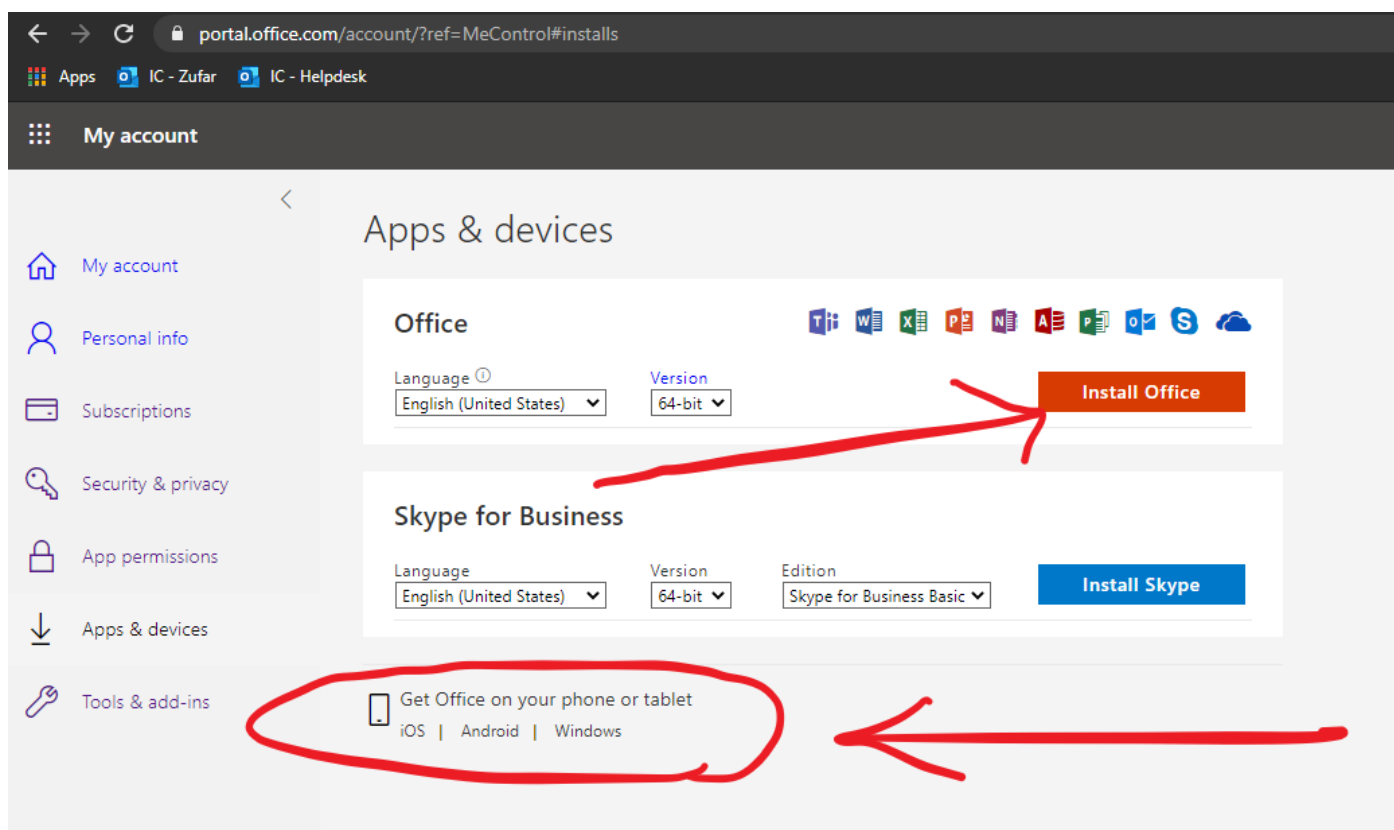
portal.office.com/account/?ref=MeControl#installs

Apps IC - Zufar IC - Helpdesk

My account

My account

Personal info

Subscriptions

Security & privacy

App permissions

Apps & devices

Tools & add-ins

Apps & devices

Office

Language
English (United States)

Version
64-bit

Install Office

Skype for Business

Language
English (United States)

Version
64-bit

Edition
Skype for Business Basic

Install Skype

Get Office on your phone or tablet
iOS | Android | Windows